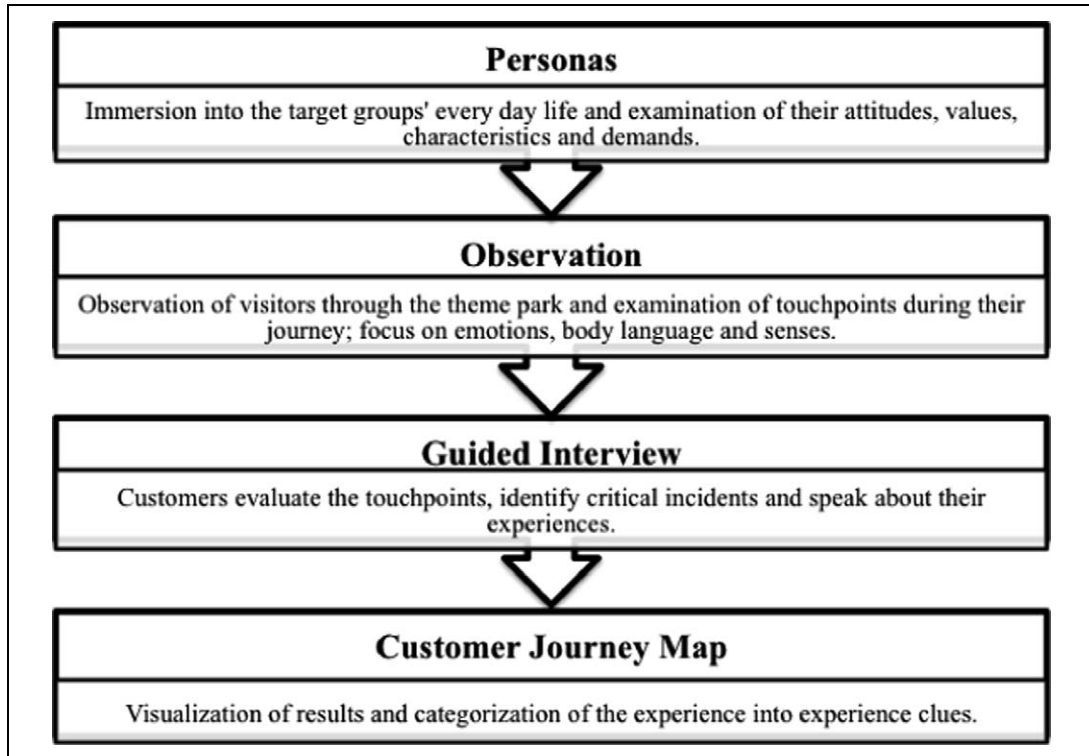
Personas

Immersion into the target groups' every day life and examination of their attitudes, values, characteristics and demands.

Observation

Observation of visitors through the theme park and examination of touchpoints during their journey; focus on emotions, body language and senses.

Guided Interview

Customers evaluate the touchpoints, identify critical incidents and speak about their experiences.

Customer Journey Map

Visualization of results and categorization of the experience into experience clues.